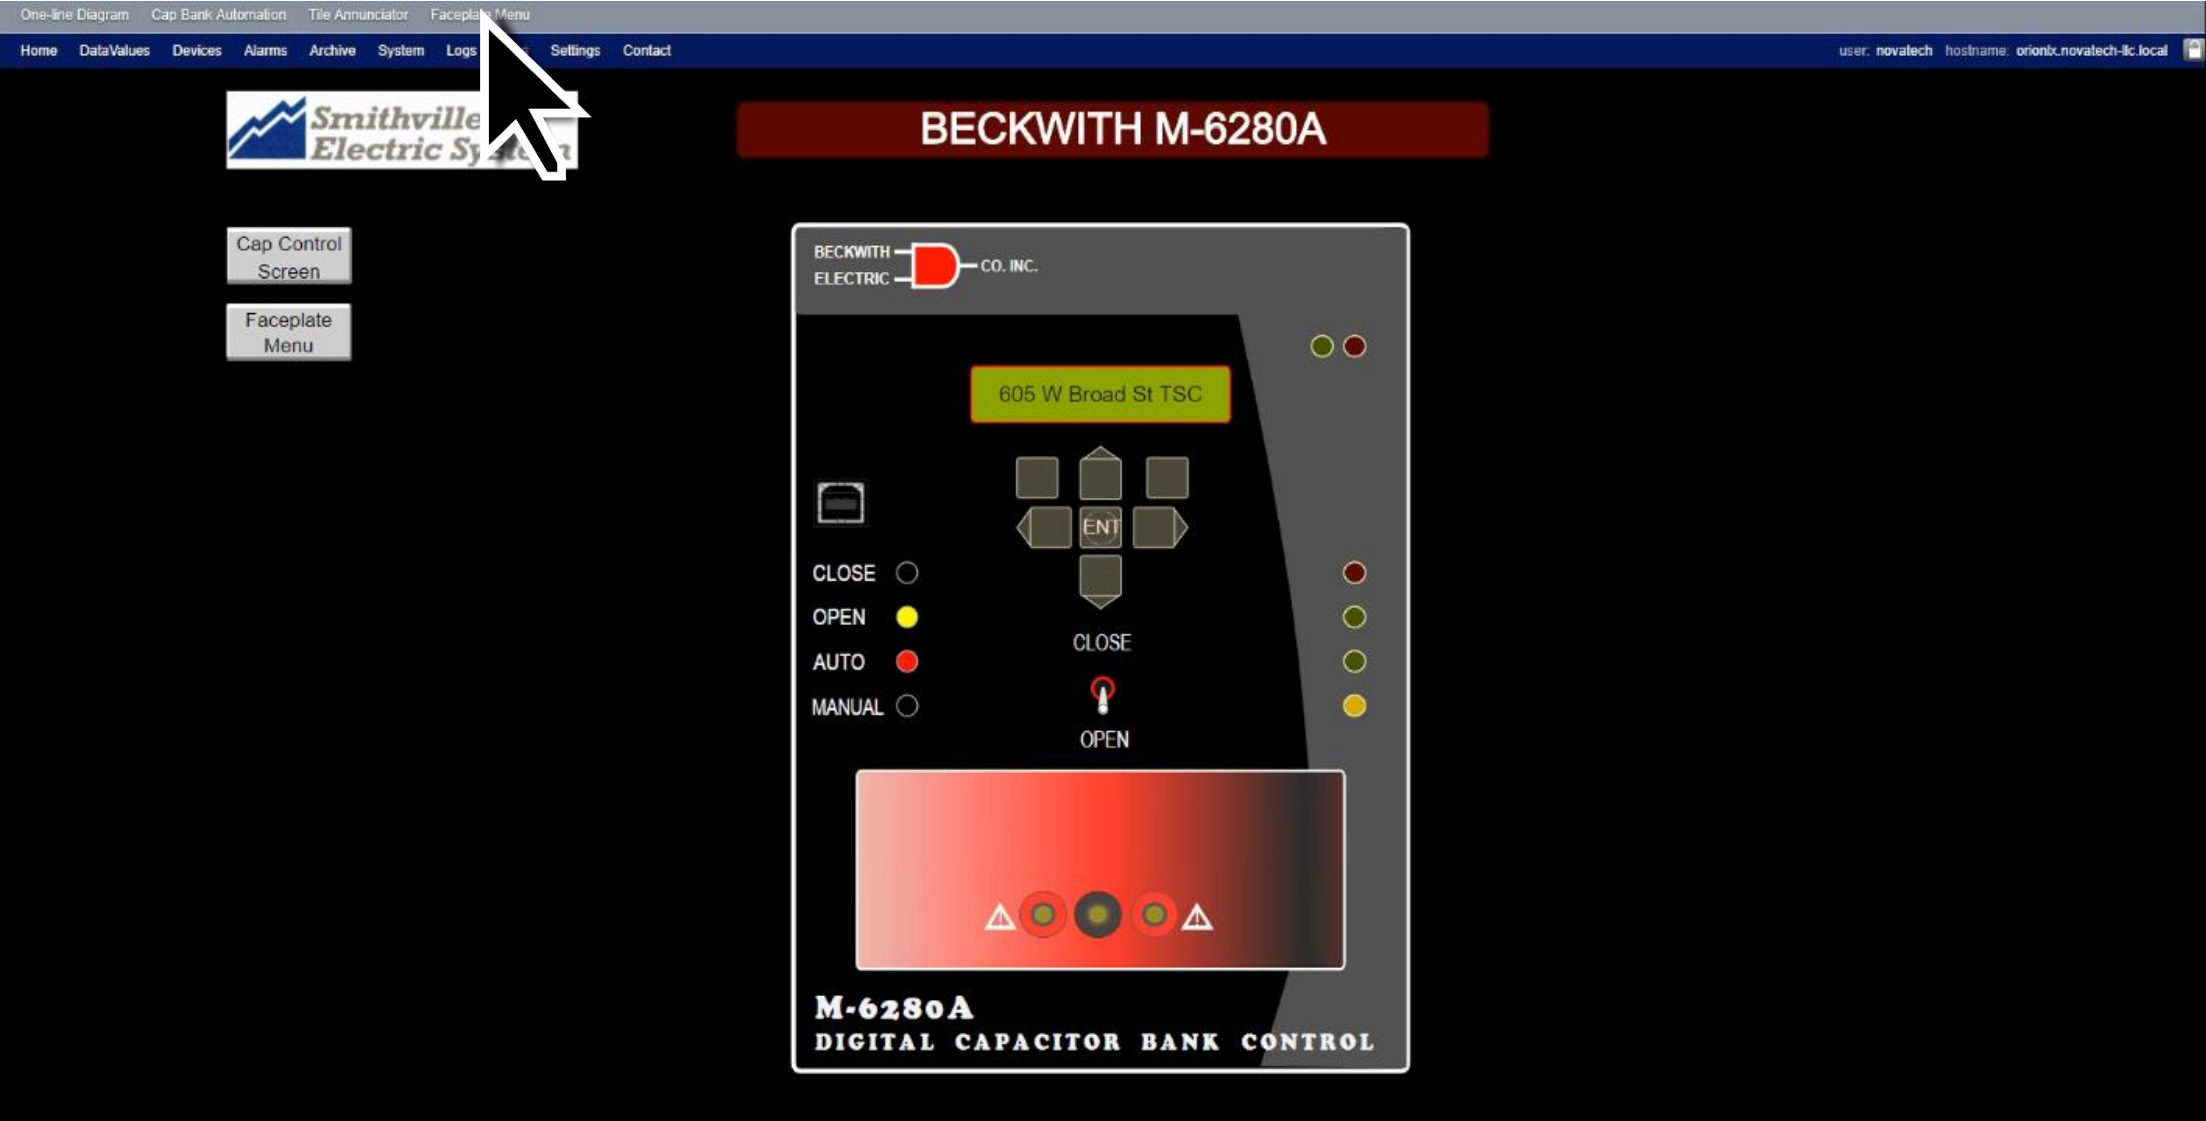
One-line Diagram Cap Bank Automation Tile Annunciator Faceplate Menu

Home DataValues Devices Alarms Archive System Logs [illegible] Settings Contact user: novatech hostname: orionlx.novatech-llc.local

Smithville Electric Sy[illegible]

BECKWITH M-6280A

Cap Control Screen

Faceplate Menu

BECKWITH ELECTRIC CO. INC.

605 W Broad St TSC

ENT

CLOSE

OPEN

AUTO

MANUAL

CLOSE

OPEN

M-6280A
DIGITAL CAPACITOR BANK CONTROL